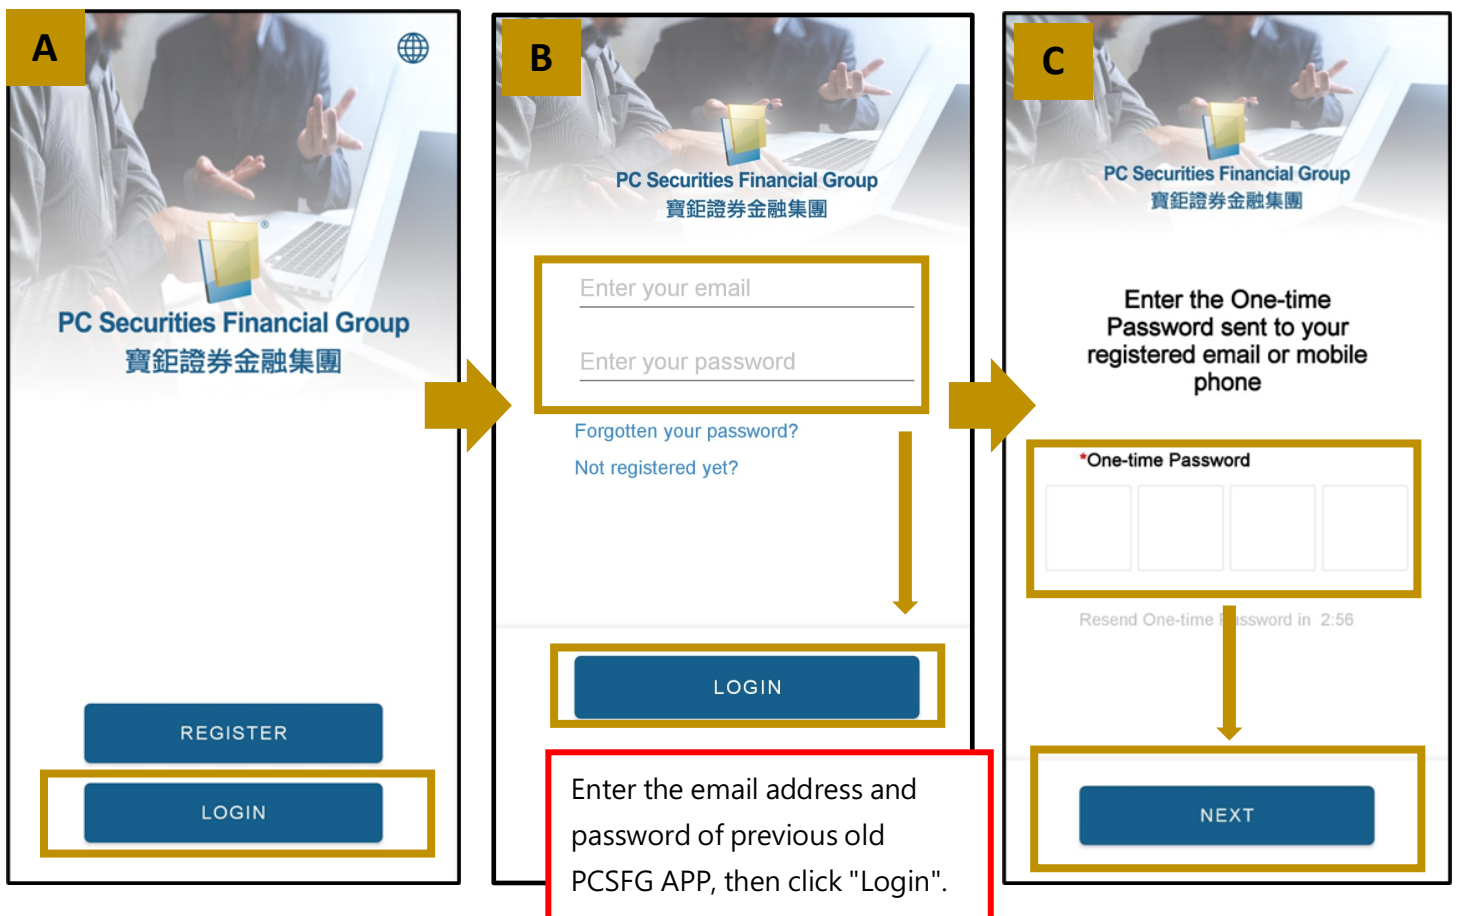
A

PC Securities Financial Group
寶鉅證券金融集團

REGISTER

LOGIN

B

PC Securities Financial Group
寶鉅證券金融集團

Enter your email

Enter your password

Forgotten your password?

Not registered yet?

LOGIN

Enter the email address and password of previous old PCSFG APP, then click "Login".

C

PC Securities Financial Group
寶鉅證券金融集團

Enter the One-time Password sent to your registered email or mobile phone

*One-time Password

Resend One-time Password in 2:56

NEXT